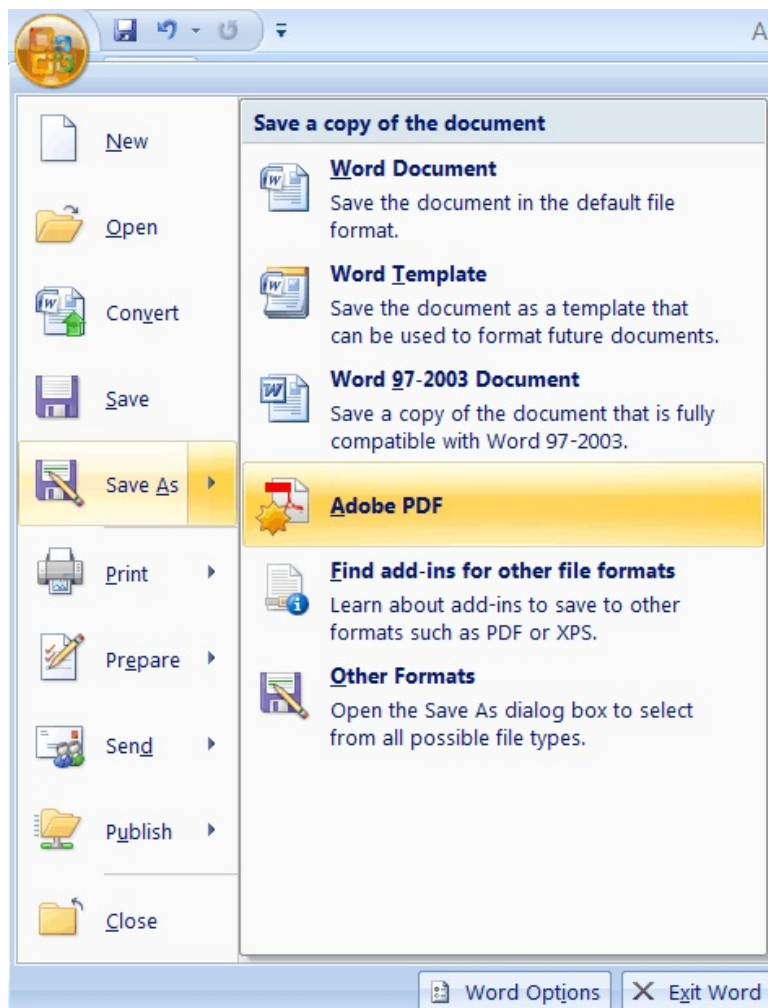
A

New

Open

Convert

Save

Save As

Print

Prepare

Send

Publish

Close

Save a copy of the document

Word Document
Save the document in the default file format.

Word Template
Save the document as a template that can be used to format future documents.

Word 97-2003 Document
Save a copy of the document that is fully compatible with Word 97-2003.

Adobe PDF

Find add-ins for other file formats
Learn about add-ins to save to other formats such as PDF or XPS.

Other Formats
Open the Save As dialog box to select from all possible file types.

Word Options

Exit Word